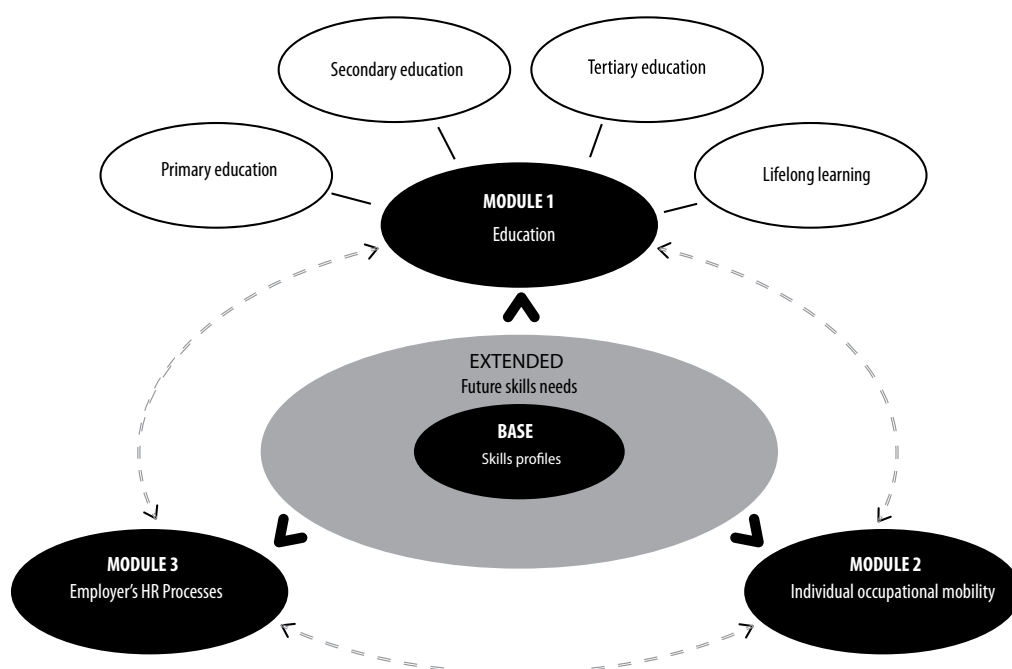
Secondary education

Tertiary education

Primary education

Lifelong learning

MODULE 1
Education

EXTENDED
Future skills needs

BASE
Skills profiles

MODULE 3
Employer's HR Processes

MODULE 2
Individual occupational mobility